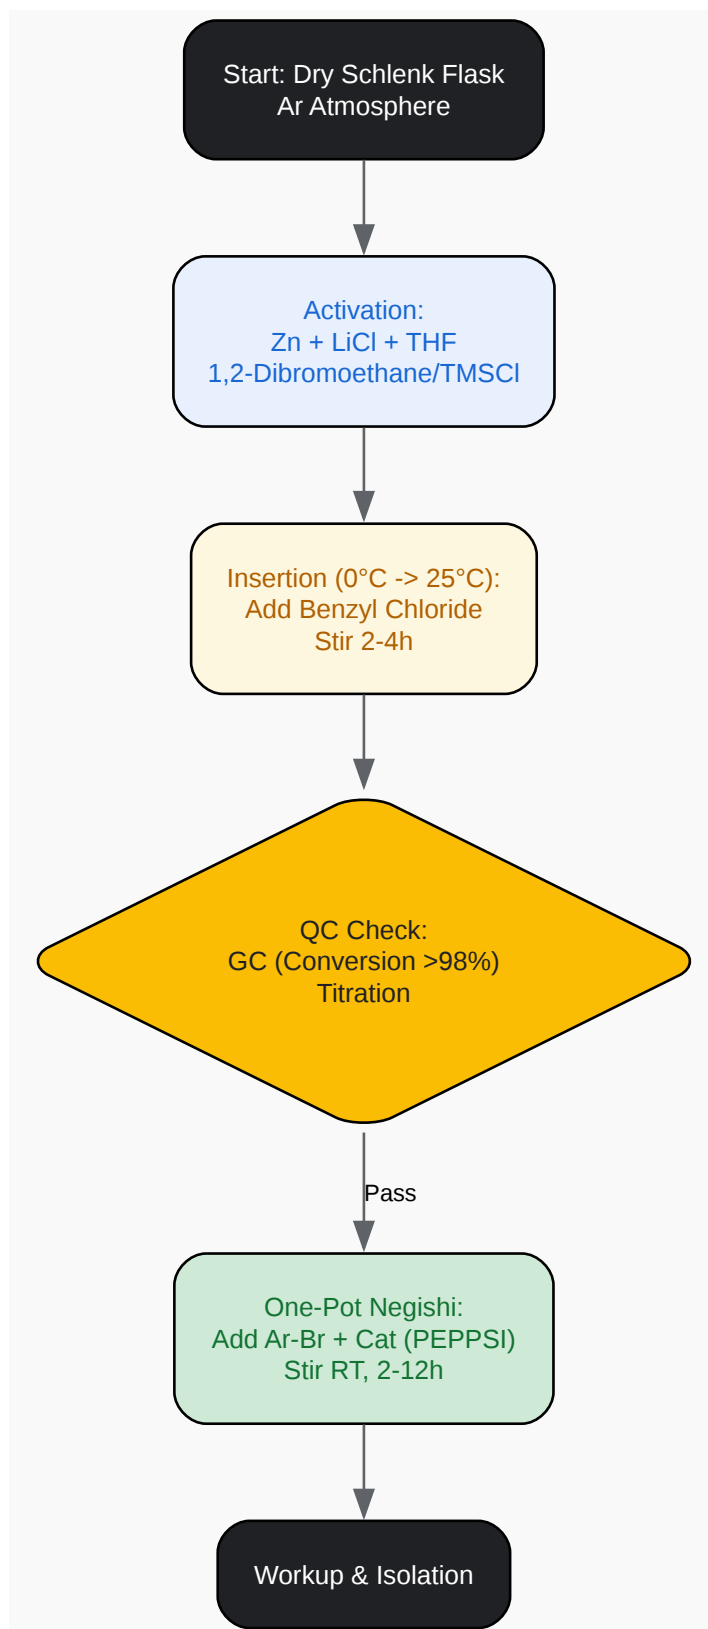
Start: Dry Schlenk Flask
Ar Atmosphere

Activation:
Zn + LiCl + THF
1,2-Dibromoethane/TMSCl

Insertion (0°C -> 25°C):
Add Benzyl Chloride
Stir 2-4h

QC Check:
GC (Conversion >98%)
Titration

Pass

One-Pot Negishi:
Add Ar-Br + Cat (PEPPSI)
Stir RT, 2-12h

Workup & Isolation